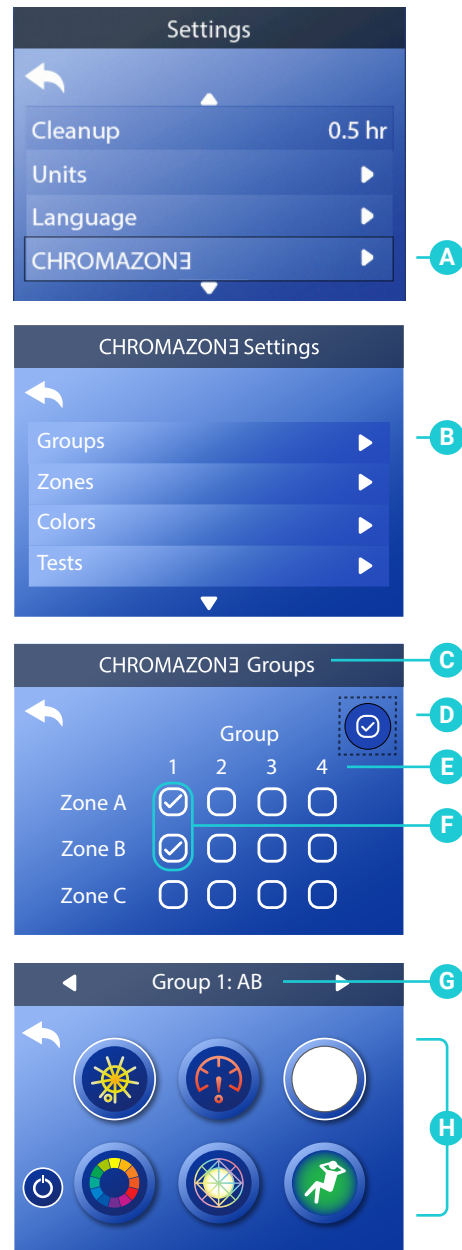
Settings

Cleanup 0.5 hr

Units

Language

CHROMAZONƎ

A

CHROMAZONƎ Settings

Groups

Zones

Colors

Tests

B

CHROMAZONƎ Groups

C

D

Group

1 2 3 4

E

Zone A

Zone B

F

Zone C

Group 1: AB

G

H